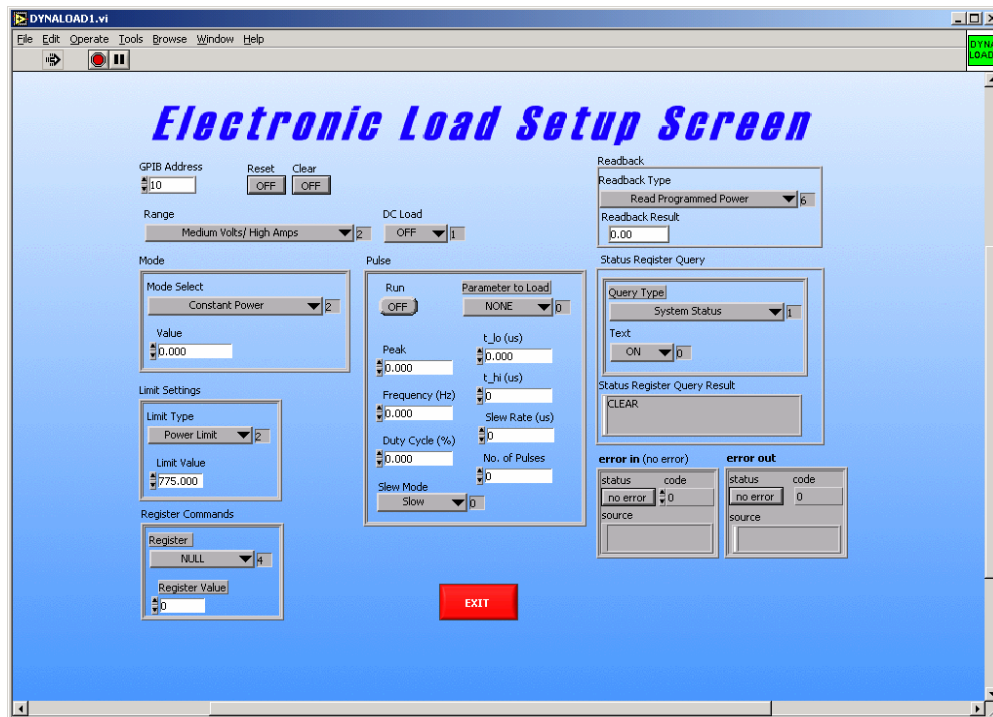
DYNALOAD1.vi

File Edit Operate Tools Browse Window Help

DYNA LOAD

Electronic Load Setup Screen

GPIB Address
10

Reset
OFF

Clear
OFF

Readback
Readback Type
Read Programmed Power 6
Readback Result
0.00

Range
Medium Volts/ High Amps 2

DC Load
OFF 1

Mode
Mode Select
Constant Power 2
Value
0.000

Pulse
Run
OFF
Parameter to Load
NONE 0
Peak
0.000
t_lo (us)
0.000
t_hi (us)
0
Frequency (Hz)
0.000
Slew Rate (us)
0
Duty Cycle (%)
0.000
No. of Pulses
0
Slew Mode
Slow 0

Status Register Query
Query Type
System Status 1
Text
ON 0
Status Register Query Result
CLEAR

Limit Settings
Limit Type
Power Limit 2
Limit Value
775.000

error in (no error)
status
no error
code
0
source

error out
status
no error
code
0
source

Register Commands
Register
NULL 4
Register Value
0

EXIT